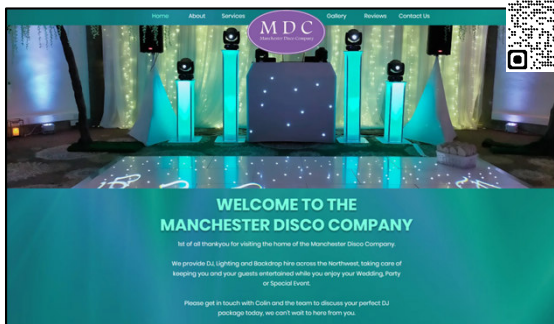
Home About Services

MDC
Manchester Disco Company

Gallery Reviews Contact Us

WELCOME TO THE MANCHESTER DISCO COMPANY

1st of all thankyou for visiting the home of the Manchester Disco Company.

We provide DJ, Lighting and Backdrop hire across the Northwest, taking care of keeping you and your guests entertained while you enjoy your Wedding, Party or Special Event.

Please get in touch with Colin and the team to discuss your perfect DJ package today, we can't wait to here from you.